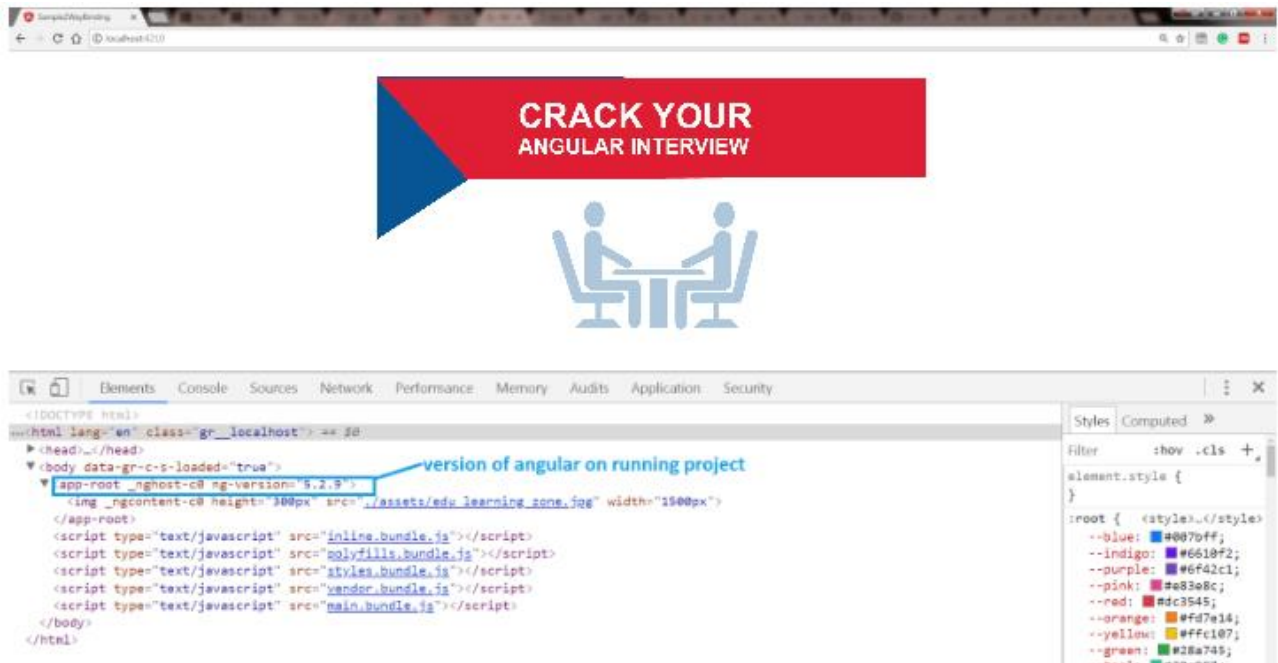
SampleWayBinding ×
localhost:4210

CRACK YOUR
ANGULAR INTERVIEW

Elements Console Sources Network Performance Memory Audits Application Security

<!DOCTYPE html>
...<html lang="en" class="gr__localhost"> == $0
▶ <head>…</head>
▼ <body data-gr-c-s-loaded="true">
▼ <app-root _nghost-c0 ng-version="5.2.9">
version of angular on running project
<img _ngcontent-c0 height="300px" src="./assets/edu_learning_zone.jpg" width="1500px">
</app-root>
<script type="text/javascript" src="inline.bundle.js"></script>
<script type="text/javascript" src="polyfills.bundle.js"></script>
<script type="text/javascript" src="styles.bundle.js"></script>
<script type="text/javascript" src="vendor.bundle.js"></script>
<script type="text/javascript" src="main.bundle.js"></script>
</body>
</html>

Styles Computed »
Filter :hov .cls +
element.style {
}
:root { <style>…</style>
--blue: #007bff;
--indigo: #6610f2;
--purple: #6f42c1;
--pink: #e83e8c;
--red: #dc3545;
--orange: #fd7e14;
--yellow: #ffc107;
--green: #28a745;